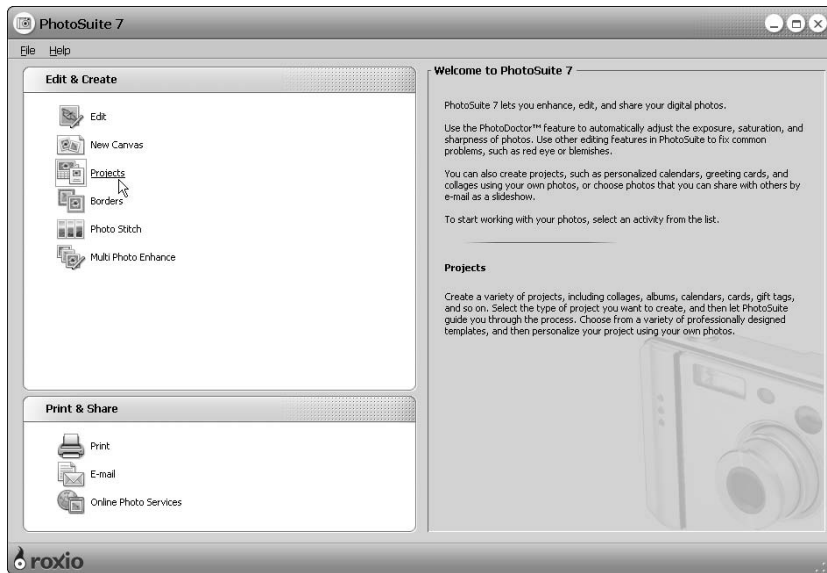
PhotoSuite 7

File Help

Edit & Create

Edit
New Canvas
Projects
Borders
Photo Stitch
Multi Photo Enhance

Print & Share

Print
E-mail
Online Photo Services

Welcome to PhotoSuite 7

PhotoSuite 7 lets you enhance, edit, and share your digital photos.

Use the PhotoDoctor™ feature to automatically adjust the exposure, saturation, and sharpness of photos. Use other editing features in PhotoSuite to fix common problems, such as red eye or blemishes.

You can also create projects, such as personalized calendars, greeting cards, and collages using your own photos, or choose photos that you can share with others by e-mail as a slideshow.

To start working with your photos, select an activity from the list.

Projects

Create a variety of projects, including collages, albums, calendars, cards, gift tags, and so on. Select the type of project you want to create, and then let PhotoSuite guide you through the process. Choose from a variety of professionally designed templates, and then personalize your project using your own photos.

roxio